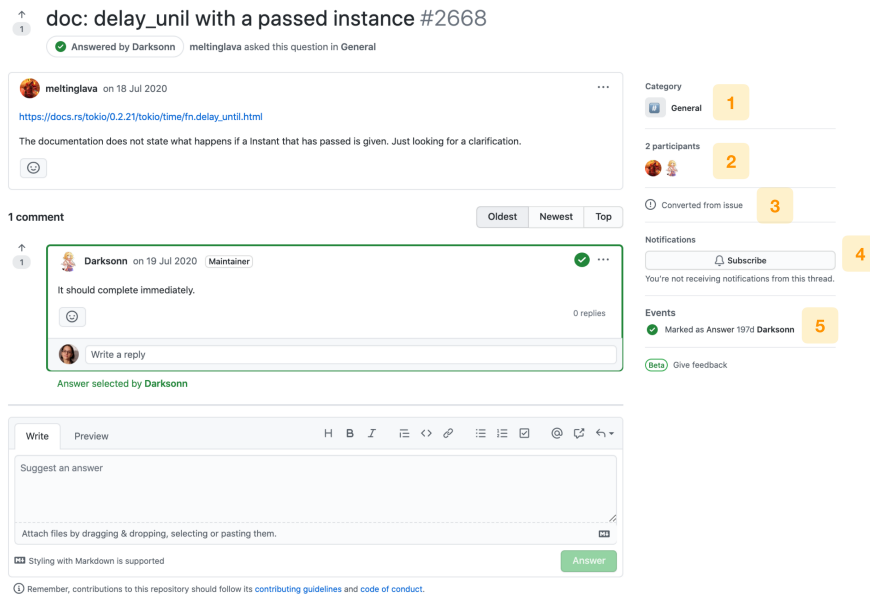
↑
1

doc: delay_unil with a passed instance #2668

Answered by Darksonn meltinglava asked this question in General

meltinglava on 18 Jul 2020 ···

https://docs.rs/tokio/0.2.21/tokio/time/fn.delay_until.html

The documentation does not state what happens if a Instant that has passed is given. Just looking for a clarification.

1 comment

Oldest Newest Top

↑
1

Darksonn on 19 Jul 2020 Maintainer ···

It should complete immediately.

0 replies

Write a reply

Answer selected by Darksonn

Write Preview

H B I

Suggest an answer

Attach files by dragging & dropping, selecting or pasting them.

Styling with Markdown is supported

Answer

Remember, contributions to this repository should follow its contributing guidelines and code of conduct.

Category
General
1

2 participants
2

Converted from issue
3

Notifications
Subscribe
You're not receiving notifications from this thread.
4

Events
Marked as Answer 197d Darksonn
5

Beta Give feedback